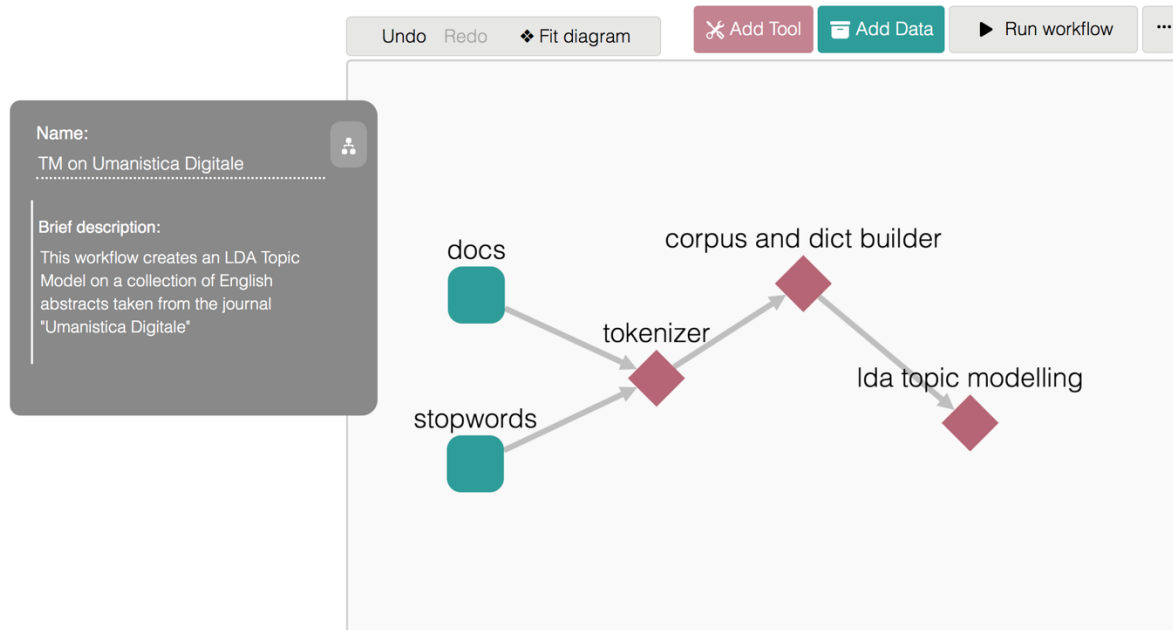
Undo Redo ❖ Fit diagram

Add Tool

Add Data

Run workflow

...

Name:

TM on Umanistica Digitale

Brief description:

This workflow creates an LDA Topic Model on a collection of English abstracts taken from the journal "Umanistica Digitale"

docs

stopwords

tokenizer

corpus and dict builder

lda topic modelling